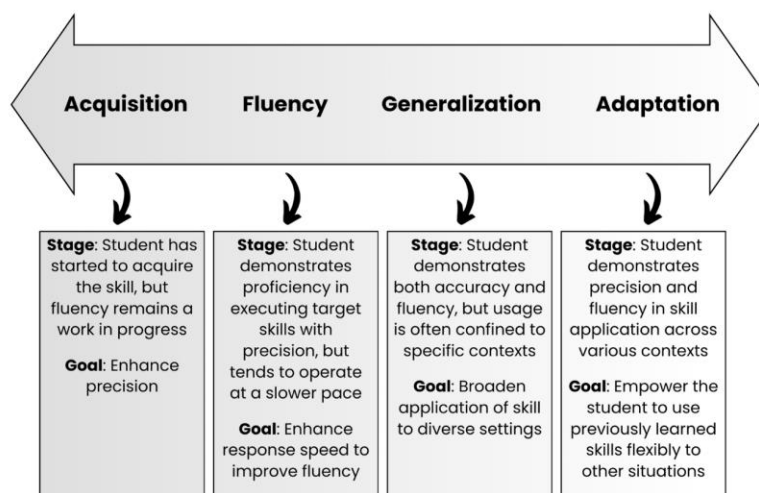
Acquisition

Fluency

Generalization

Adaptation

**Stage**: Student has started to acquire the skill, but fluency remains a work in progress

**Goal**: Enhance precision

**Stage**: Student demonstrates proficiency in executing target skills with precision, but tends to operate at a slower pace

**Goal**: Enhance response speed to improve fluency

**Stage**: Student demonstrates both accuracy and fluency, but usage is often confined to specific contexts

**Goal**: Broaden application of skill to diverse settings

**Stage**: Student demonstrates precision and fluency in skill application across various contexts

**Goal**: Empower the student to use previously learned skills flexibly to other situations